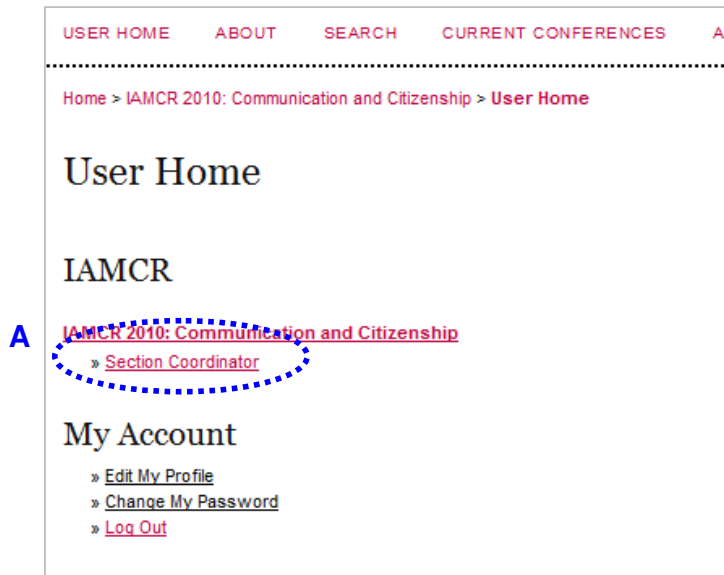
USER HOME ABOUT SEARCH CURRENT CONFERENCES A

Home > IAMCR 2010: Communication and Citizenship > User Home

User Home

IAMCR

A

IAMCR 2010: Communication and Citizenship

» Section Coordinator

My Account

» Edit My Profile
» Change My Password
» Log Out